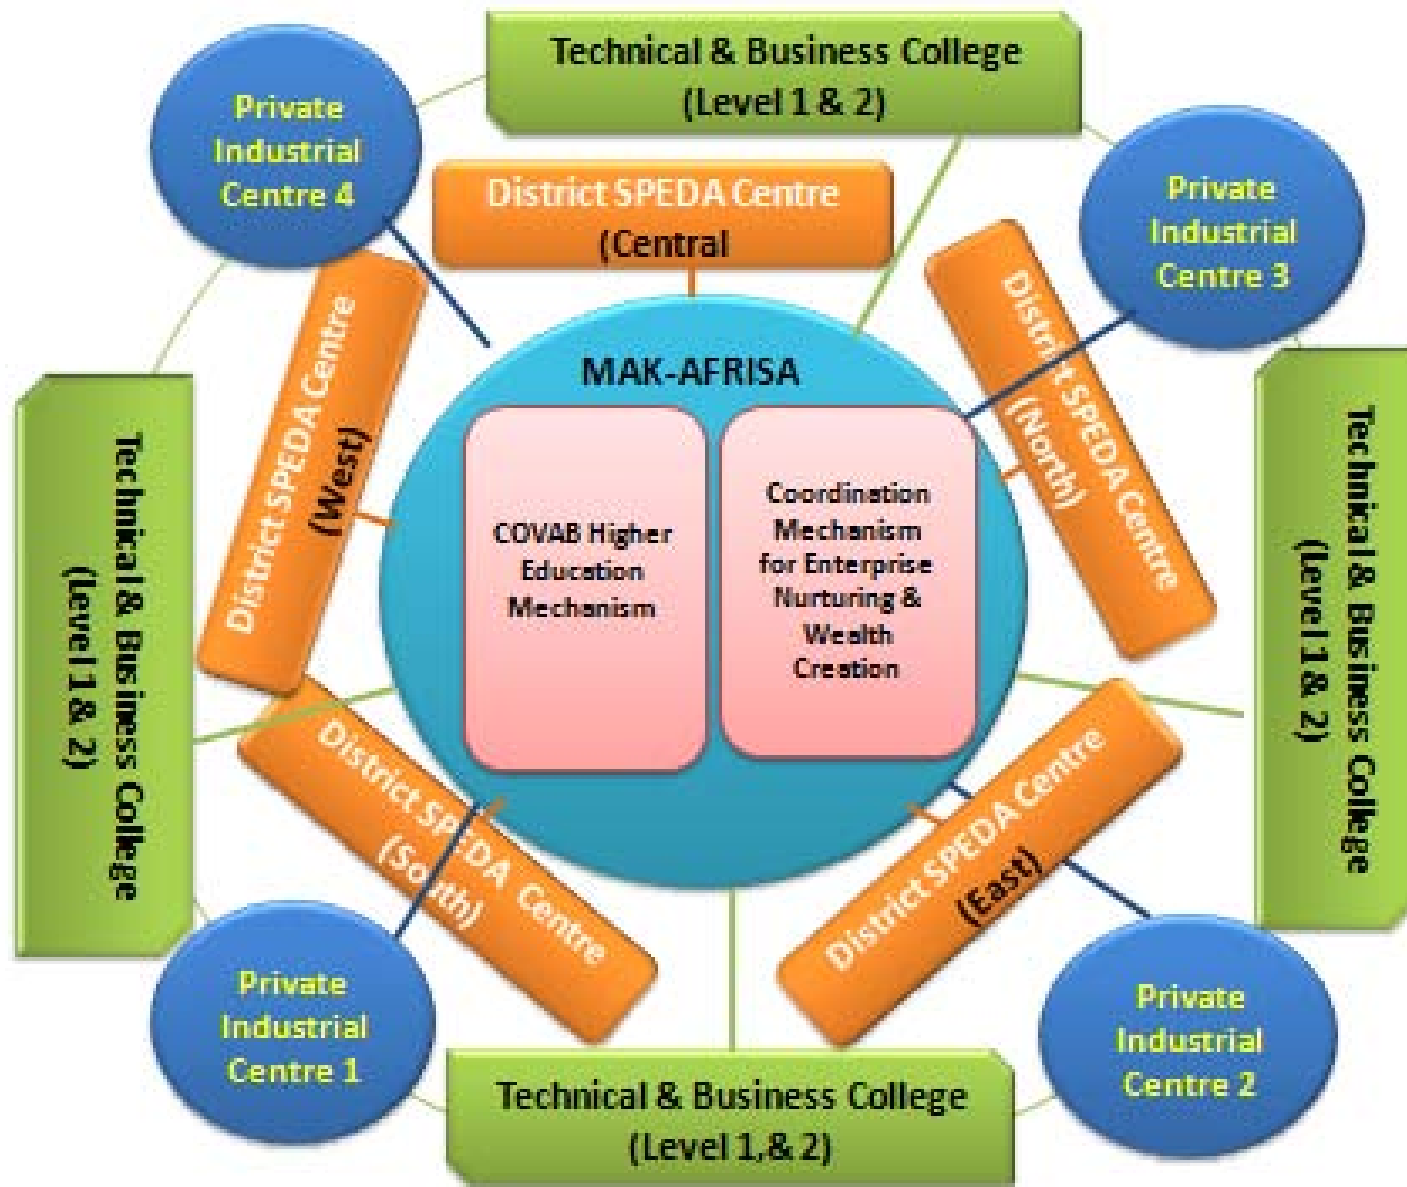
Technical & Business College
(Level 1 & 2)

Private Industrial Centre 4

District SPEDA Centre
(Central)

Private Industrial Centre 3

MAK-AFRISA

District SPEDA Centre
(West)

District SPEDA Centre
(North)

Technical & Business College
(Level 1 & 2)

COVAB Higher Education Mechanism

Coordination Mechanism for Enterprise Nurturing & Wealth Creation

Technical & Business College
(Level 1 & 2)

District SPEDA Centre
(South)

District SPEDA Centre
(East)

Private Industrial Centre 1

Private Industrial Centre 2

Technical & Business College
(Level 1,& 2)